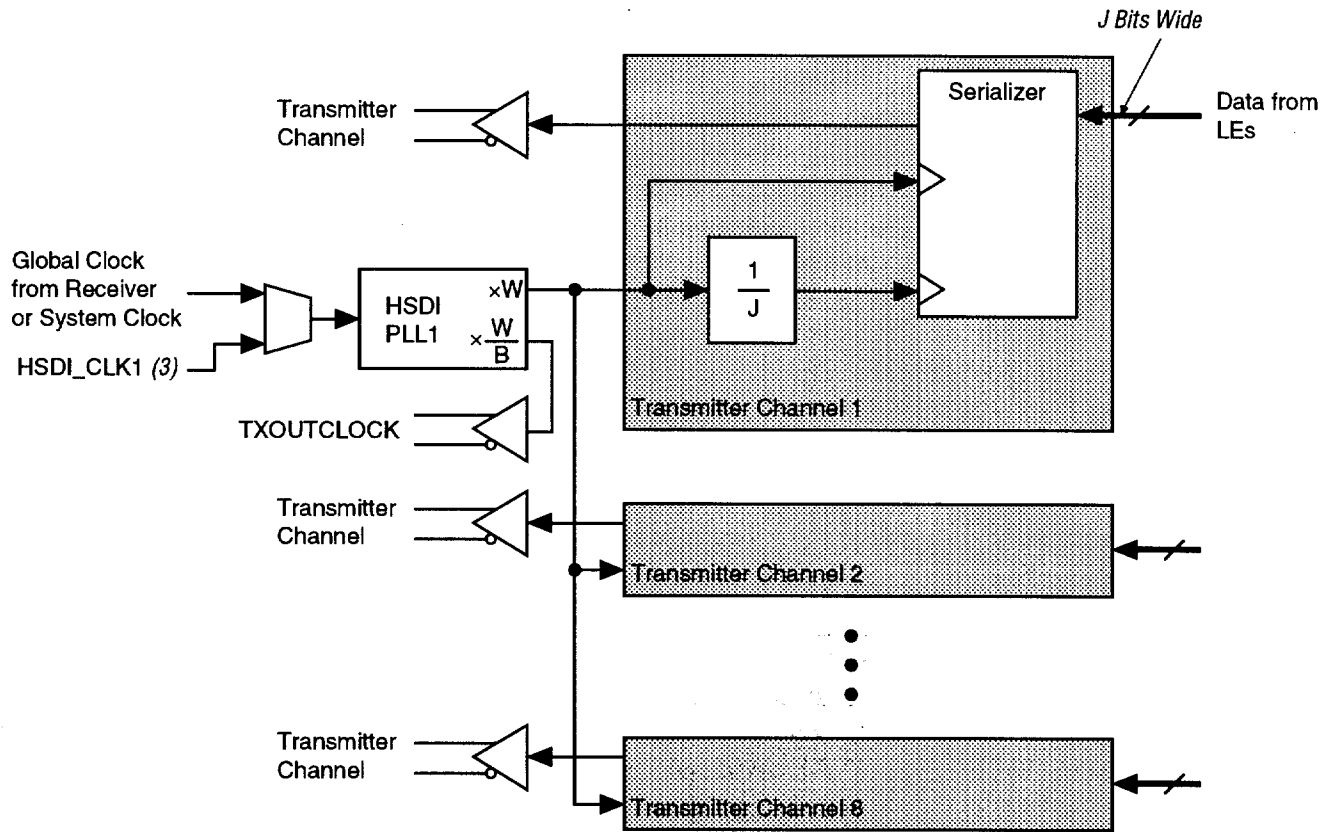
J Bits Wide

Transmitter Channel

Serializer

Data from LEs

Global Clock from Receiver or System Clock

HSDI_CLK1 (3)

HSDI PLL1

$\times W$

$\times \frac{W}{B}$

$\frac{1}{J}$

Transmitter Channel 1

TXOUTCLOCK

Transmitter Channel

Transmitter Channel 2

Transmitter Channel

Transmitter Channel 8